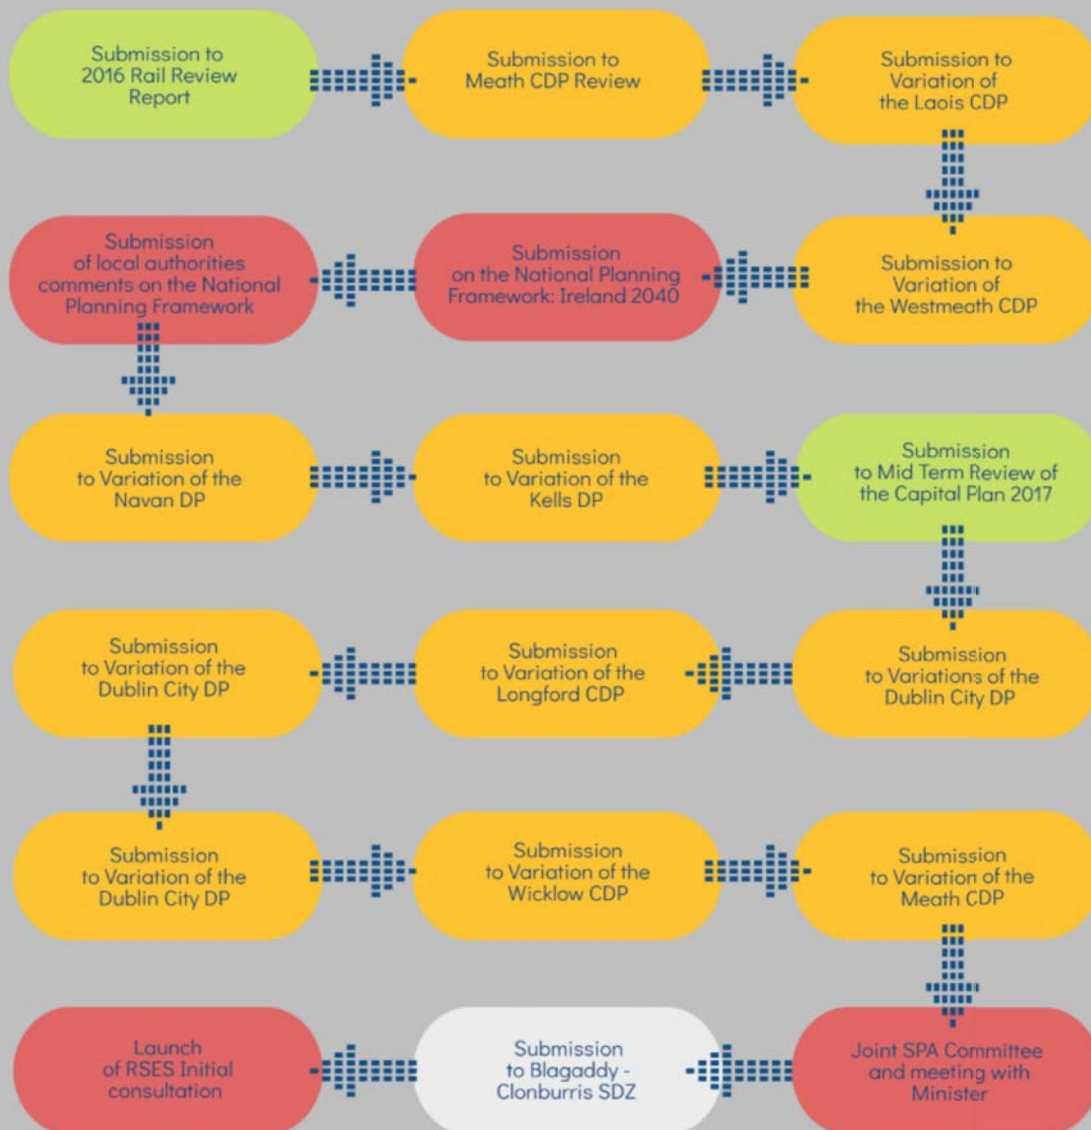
Submission to 2016 Rail Review Report

Submission to Meath CDP Review

Submission to Variation of the Laois CDP

Submission to Variation of the Westmeath CDP

Submission on the National Planning Framework: Ireland 2040

Submission of local authorities comments on the National Planning Framework

Submission to Variation of the Navan DP

Submission to Variation of the Kells DP

Submission to Mid Term Review of the Capital Plan 2017

Submission to Variations of the Dublin City DP

Submission to Variation of the Longford CDP

Submission to Variation of the Dublin City DP

Submission to Variation of the Dublin City DP

Submission to Variation of the Wicklow CDP

Submission to Variation of the Meath CDP

Joint SPA Committee and meeting with Minister

Submission to Blagaddy - Clonburris SDZ

Launch of RSES Initial consultation